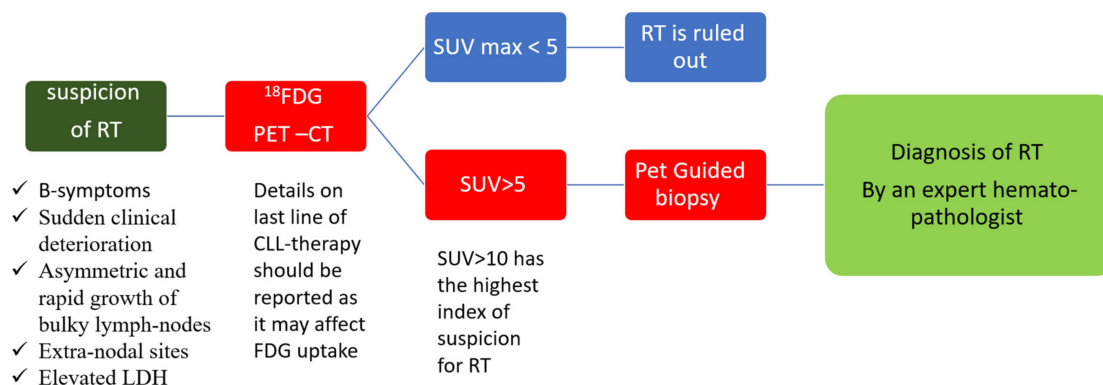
suspicion of RT

✓ B-symptoms
✓ Sudden clinical deterioration
✓ Asymmetric and rapid growth of bulky lymph-nodes
✓ Extra-nodal sites
✓ Elevated LDH

$^{18}$FDG PET –CT

Details on last line of CLL-therapy should be reported as it may affect FDG uptake

SUV max < 5

RT is ruled out

SUV>5

SUV>10 has the highest index of suspicion for RT

Pet Guided biopsy

Diagnosis of RT
By an expert hemato-pathologist